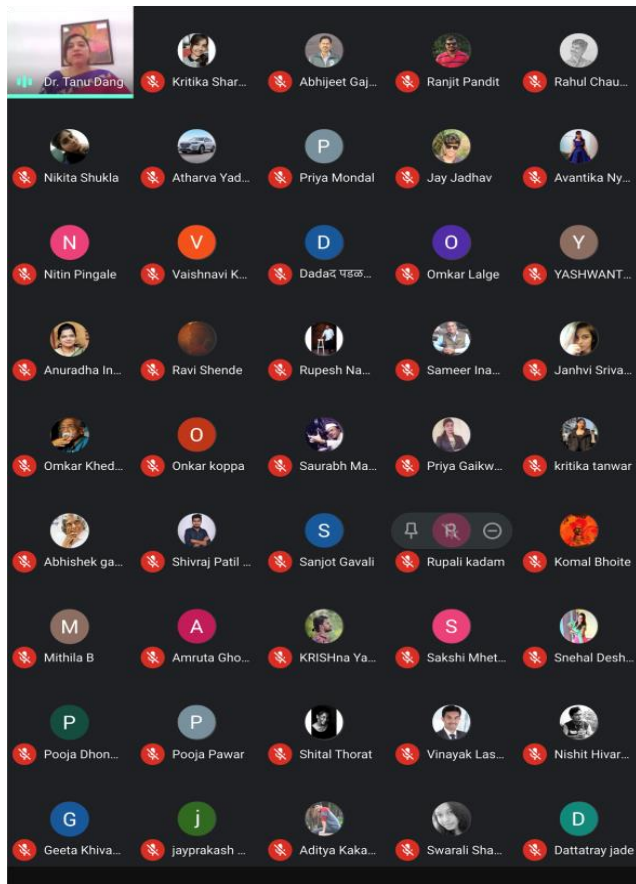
Dr. Tanu Dang...

Kritika Shar...

Abhijeet Gaj...

Ranjit Pandit

Rahul Chau...

Nikita Shukla

Atharva Yad...

P
Priya Mondal

Jay Jadhav

Avantika Ny...

N
Nitin Pingale

V
Vaishnavi K...

D
Dadaद पडळ...

O
Omkar Lalge

Y
YASHWANT...

Anuradha In...

Ravi Shende

Rupesh Na...

Sameer Ina...

Janhvi Sriva...

Omkar Khed...

O
Onkar koppa

Saurabh Ma...

Priya Gaikw...

kritika tanwar

Abhishek ga...

Shivraj Patil ...

S
Sanjot Gavali

Rupali kadam

Komal Bhoite

M
Mithila B

A
Amruta Gho...

KRISHna Ya...

S
Sakshi Mhet...

Snehal Desh...

P
Pooja Dhon...

P
Pooja Pawar

Shital Thorat

Vinayak Las...

Nishit Hivar...

G
Geeta Khiva...

j
jayprakash ...

Aditya Kaka...

Swarali Sha...

D
Dattatray jade